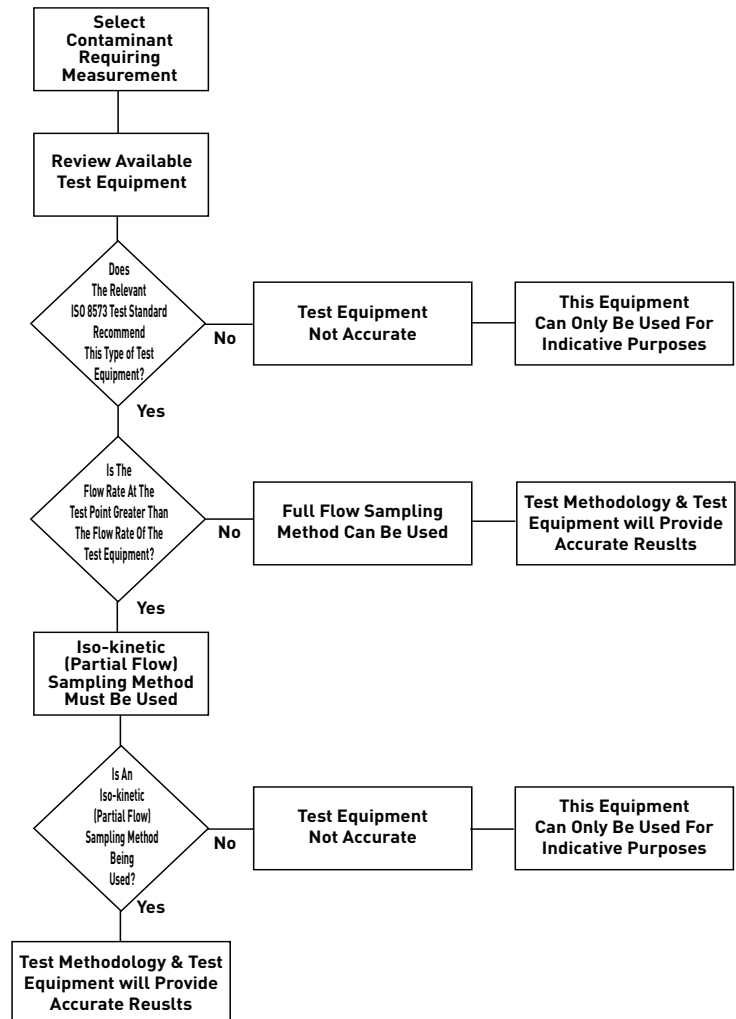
Select Contaminant Requiring Measurement

Review Available Test Equipment

Does The Relevant ISO 8573 Test Standard Recommend This Type of Test Equipment?

No

Test Equipment Not Accurate

This Equipment Can Only Be Used For Indicative Purposes

Yes

Is The Flow Rate At The Test Point Greater Than The Flow Rate Of The Test Equipment?

No

Full Flow Sampling Method Can Be Used

Test Methodology & Test Equipment will Provide Accurate Reuslts

Yes

Iso-kinetic (Partial Flow) Sampling Method Must Be Used

Is An Iso-kinetic (Partial Flow) Sampling Method Being Used?

No

Test Equipment Not Accurate

This Equipment Can Only Be Used For Indicative Purposes

Yes

Test Methodology & Test Equipment will Provide Accurate Reuslts